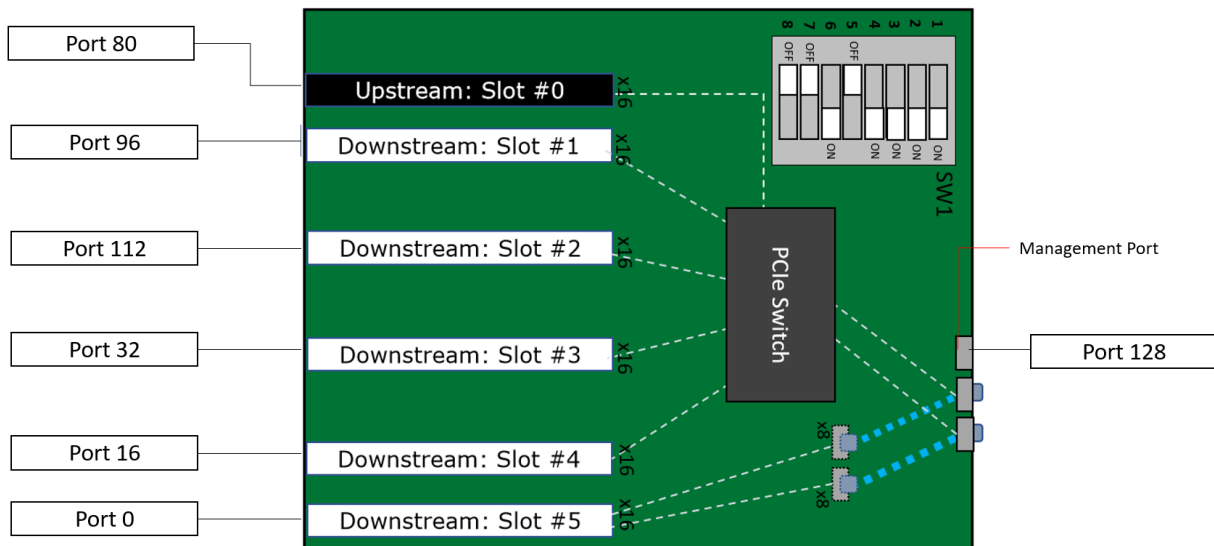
Port 80

Upstream: Slot #0

x16

Port 96

Downstream: Slot #1

x16

Port 112

Downstream: Slot #2

x16

Port 32

Downstream: Slot #3

x16

Port 16

Downstream: Slot #4

x16

Port 0

Downstream: Slot #5

x16

8 7 6 5 4 3 2 1

OFF OFF OFF

ON ON ON ON ON

SW1

PCIe Switch

Management Port

Port 128

x8

x8